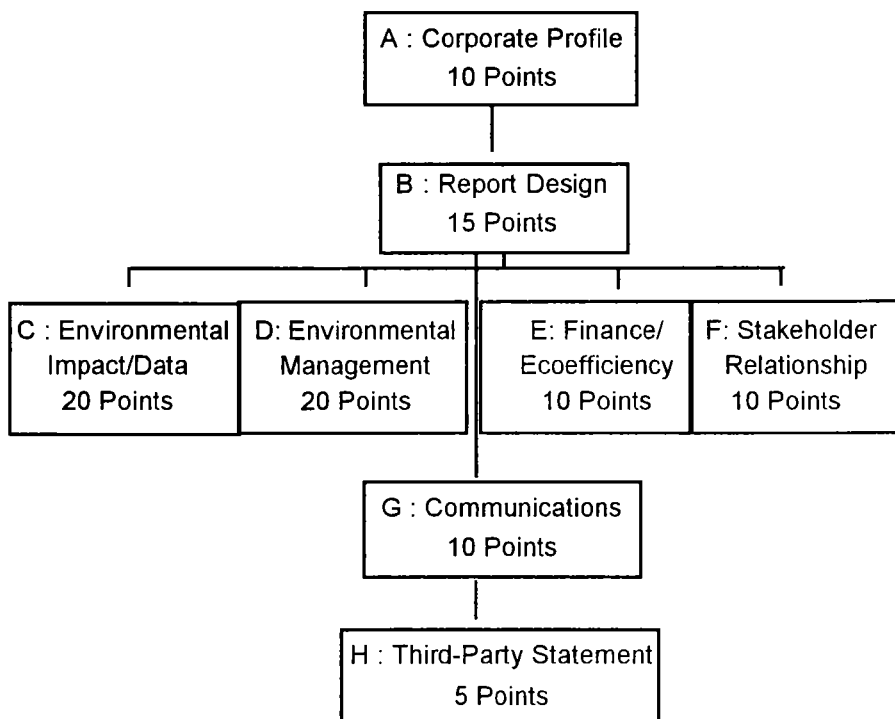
A : Corporate Profile
10 Points

B : Report Design
15 Points

C : Environmental Impact/Data
20 Points

D: Environmental Management
20 Points

E: Finance/ Ecoefficiency
10 Points

F: Stakeholder Relationship
10 Points

G : Communications
10 Points

H : Third-Party Statement
5 Points